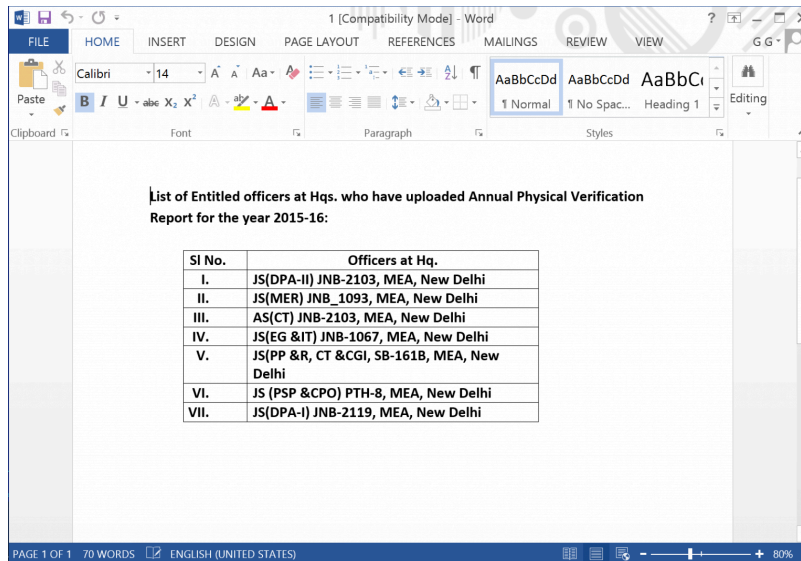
1 [Compatibility Mode] - Word

FILE HOME INSERT DESIGN PAGE LAYOUT REFERENCES MAILINGS REVIEW VIEW G G

Paste
Calibri 14
Clipboard Font Paragraph
AaBbCcDd ¶ Normal AaBbCcDd ¶ No Spac... AaBbC( Heading 1
Styles
Editing

List of Entitled officers at Hqs. who have uploaded Annual Physical Verification Report for the year 2015-16:

| Sl No. | Officers at Hq. |
|---|---|
| I. | JS(DPA-II) JNB-2103, MEA, New Delhi |
| II. | JS(MER) JNB_1093, MEA, New Delhi |
| III. | AS(CT) JNB-2103, MEA, New Delhi |
| IV. | JS(EG &IT) JNB-1067, MEA, New Delhi |
| V. | JS(PP &R, CT &CGI, SB-161B, MEA, New Delhi |
| VI. | JS (PSP &CPO) PTH-8, MEA, New Delhi |
| VII. | JS(DPA-I) JNB-2119, MEA, New Delhi |

PAGE 1 OF 1 70 WORDS ENGLISH (UNITED STATES) 80%